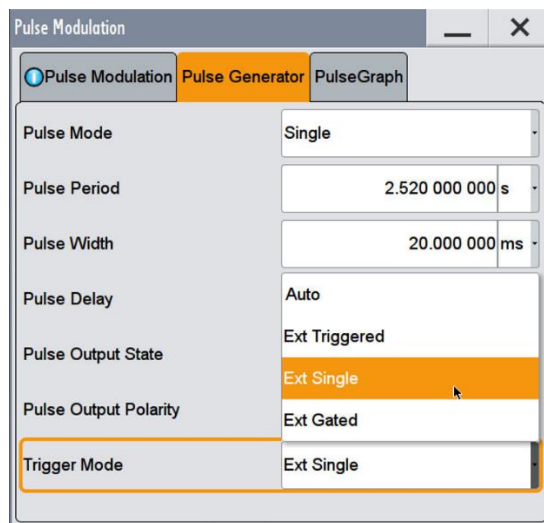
Pulse Modulation

Pulse Modulation | Pulse Generator | PulseGraph

| | |
|---|---|
| Pulse Mode | Single |
| Pulse Period | 2.520 000 000 s |
| Pulse Width | 20.000 000 ms |
| Pulse Delay | Auto |
| | Ext Triggered |
| Pulse Output State | Ext Single |
| Pulse Output Polarity | Ext Gated |
| Trigger Mode | Ext Single |